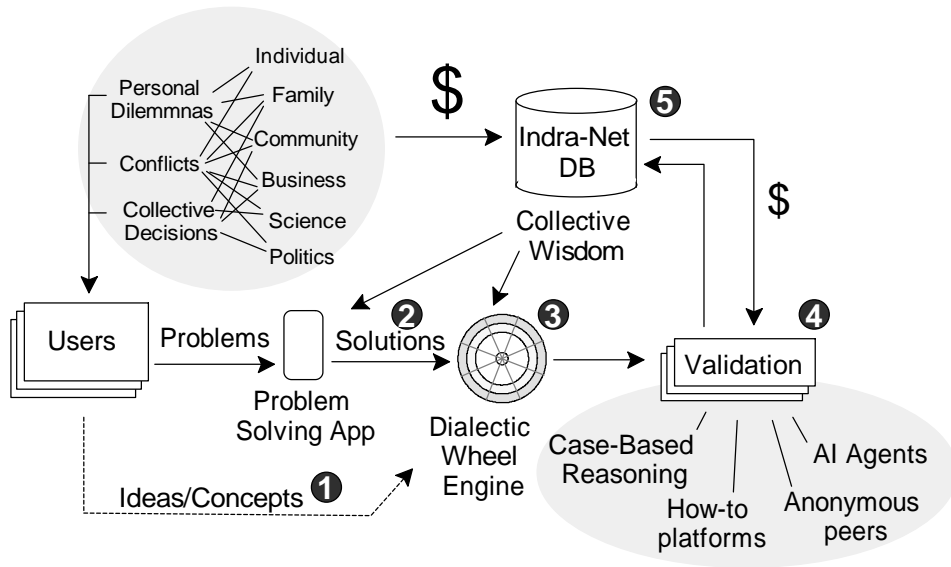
Personal Dilemmnas
Conflicts
Collective Decisions
Individual
Family
Community
Business
Science
Politics

$

Indra-Net DB
5

Collective Wisdom

$

Users
Problems
Problem Solving App
2
Solutions
3
Dialectic Wheel Engine
4
Validation

Case-Based Reasoning
How-to platforms
Anonymous peers
AI Agents

Ideas/Concepts
1